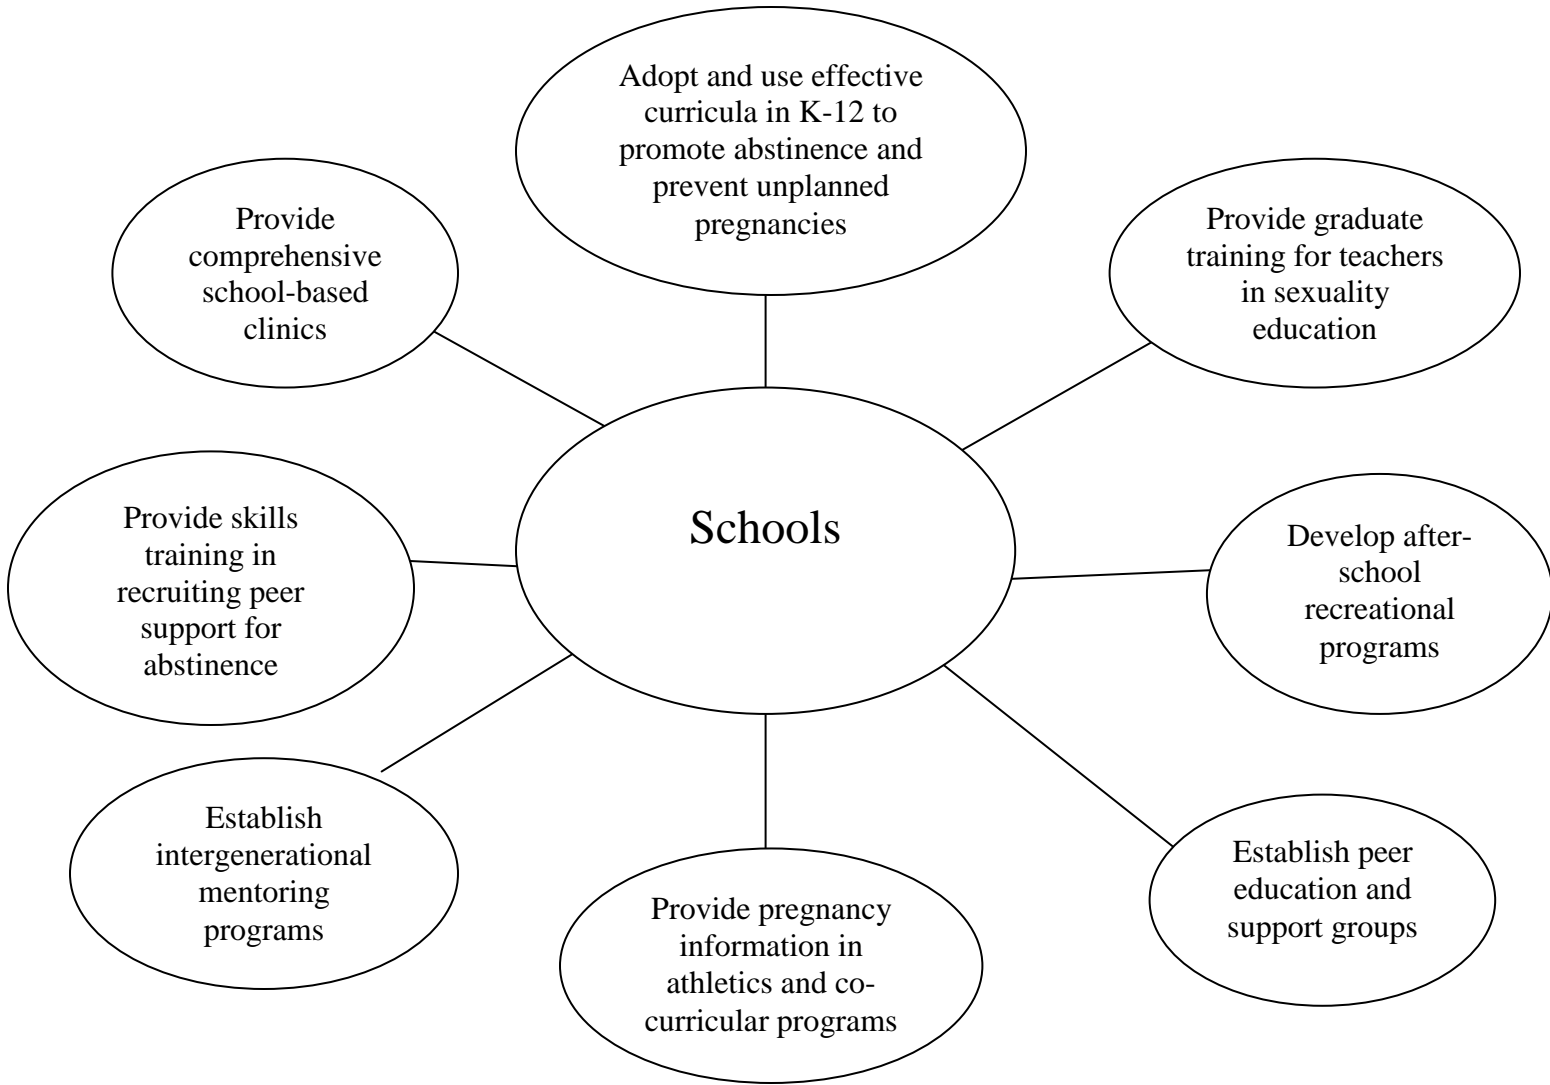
Adopt and use effective curricula in K-12 to promote abstinence and prevent unplanned pregnancies

Provide comprehensive school-based clinics

Provide graduate training for teachers in sexuality education

Schools

Provide skills training in recruiting peer support for abstinence

Develop after-school recreational programs

Establish intergenerational mentoring programs

Provide pregnancy information in athletics and co-curricular programs

Establish peer education and support groups